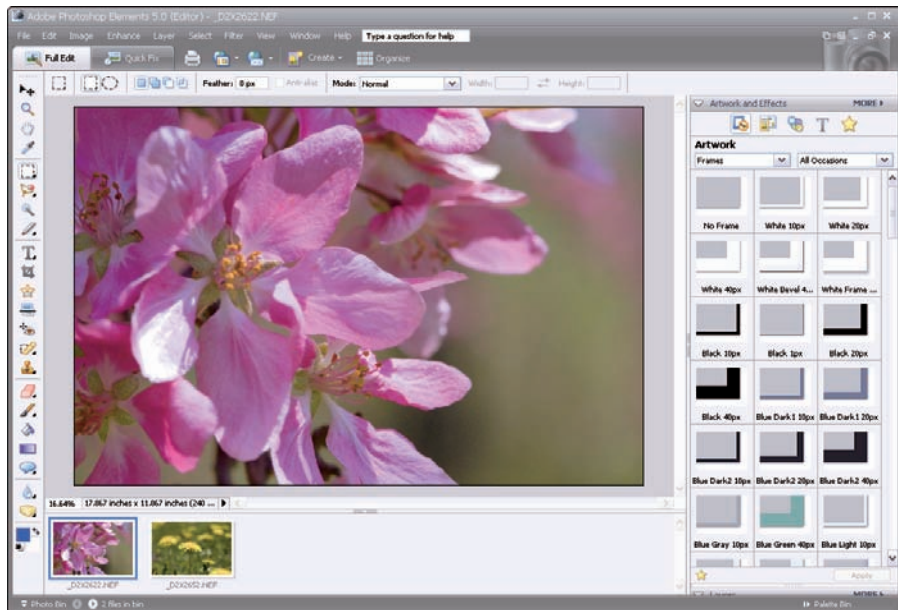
Adobe Photoshop Elements 5.0 (Editor) - _D2X2622.NEF

File Edit Image Enhance Layer Select Filter View Window Help Type a question for help

Full Edit Quick Fix Create Organize

Feather: 0 px Anti-alias Mode: Normal Width: Height:

Artwork and Effects MORE

Artwork

Frames All Occasions

No Frame White 10px White 20px
White 40px White Bevel 4... White Frame ...
Black 10px Black 1px Black 20px
Black 40px Blue Dark1 10px Blue Dark1 20px
Blue Dark2 10px Blue Dark2 20px Blue Dark2 40px
Blue Gray 10px Blue Green 40px Blue Light 10px

Apply

16.64% 17.067 inches x 11.067 inches (240 ...

_D2X2622.NEF _D2X2652.NEF

Photo Bin 2 files in bin Palette Bin